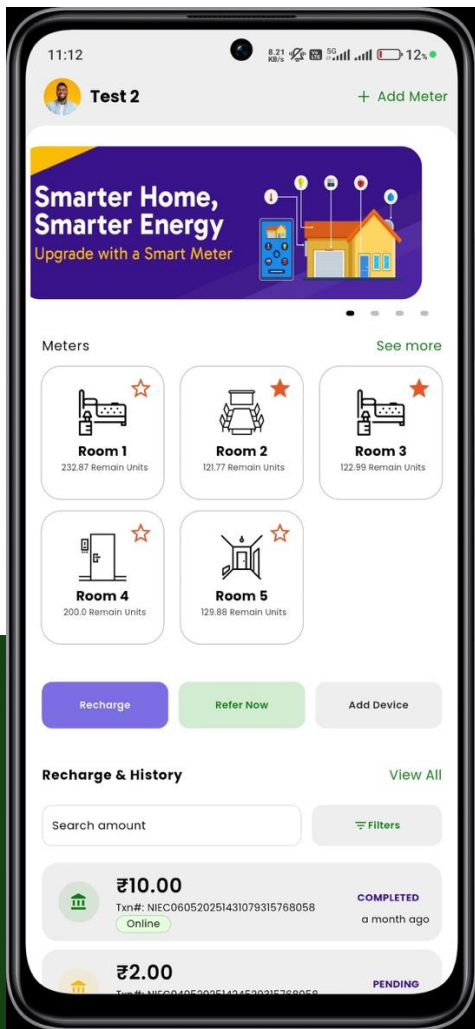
11:12

8.21 KB/s 5G 12%

Test 2

+ Add Meter

Smarter Home, Smarter Energy

Upgrade with a Smart Meter

Meters

See more

Room 1
232.87 Remain Units

Room 2
121.77 Remain Units

Room 3
122.99 Remain Units

Room 4
200.0 Remain Units

Room 5
129.88 Remain Units

Recharge

Refer Now

Add Device

Recharge & History

View All

Search amount

Filters

₹10.00
Txn#: NIEC06052025143107931576805­8
Online

COMPLETED
a month ago

₹2.00
Txn#: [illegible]

PENDING